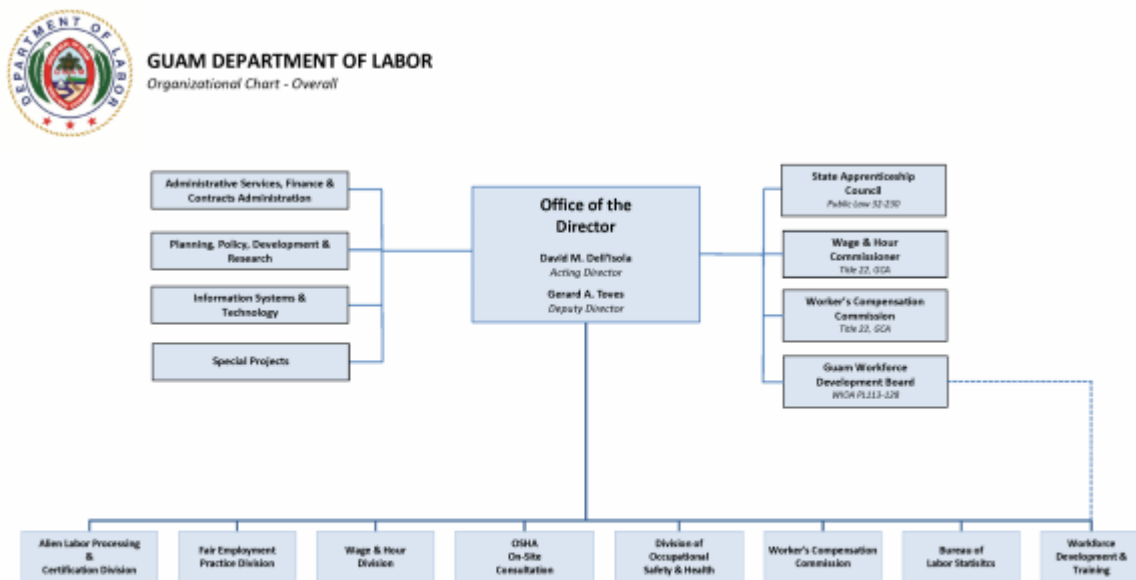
DEPARTMENT OF LABOR

GUAM DEPARTMENT OF LABOR
Organizational Chart - Overall

Administrative Services, Finance & Contracts Administration

Planning, Policy, Development & Research

Information Systems & Technology

Special Projects

Office of the Director

David M. Dell'Isola
Acting Director

Gerard A. Toves
Deputy Director

State Apprenticeship Council
Public Law 32-230

Wage & Hour Commissioner
Title 22, GCA

Worker's Compensation Commission
Title 22, GCA

Guam Workforce Development Board
WIOA PL113-128

Alien Labor Processing & Certification Division

Fair Employment Practice Division

Wage & Hour Division

OSHA On-Site Consultation

Division of Occupational Safety & Health

Worker's Compensation Commission

Bureau of Labor Statisitcs

Workforce Development & Training